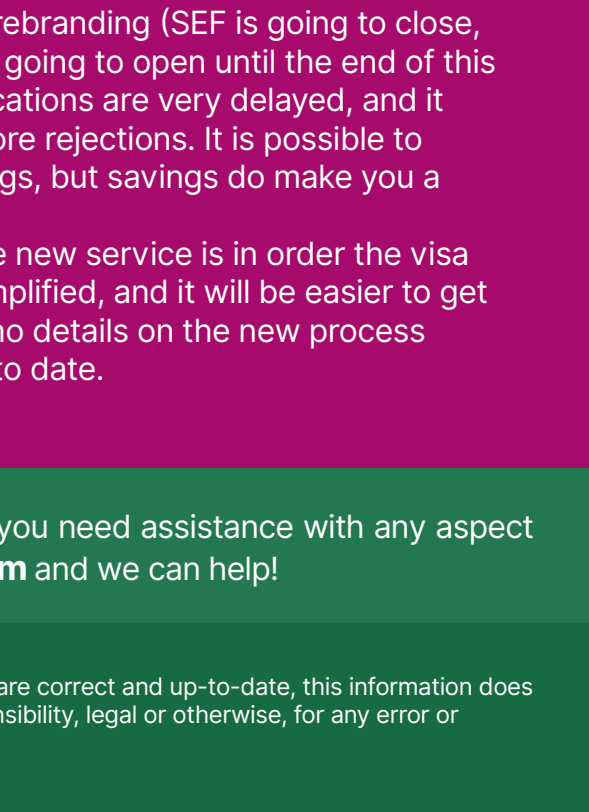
rebranding (SEF is going to close, going to open until the end of this cations are very delayed, and it ore rejections. It is possible to gs, but savings do make you a

e new service is in order the visa nplified, and it will be easier to get no details on the new process to date.

you need assistance with any aspect **m** and we can help!

are correct and up-to-date, this information does nsibility, legal or otherwise, for any error or